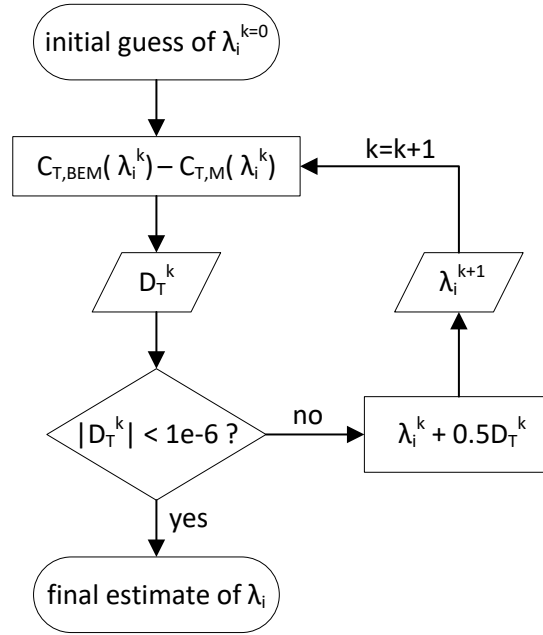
initial guess of $\lambda_i^{k=0}$

$C_{T,BEM}(\lambda_i^k) - C_{T,M}(\lambda_i^k)$

k=k+1

$D_T^k$

$\lambda_i^{k+1}$

$|D_T^k| < 1e-6$ ?

no

$\lambda_i^k + 0.5D_T^k$

yes

final estimate of $\lambda_i$